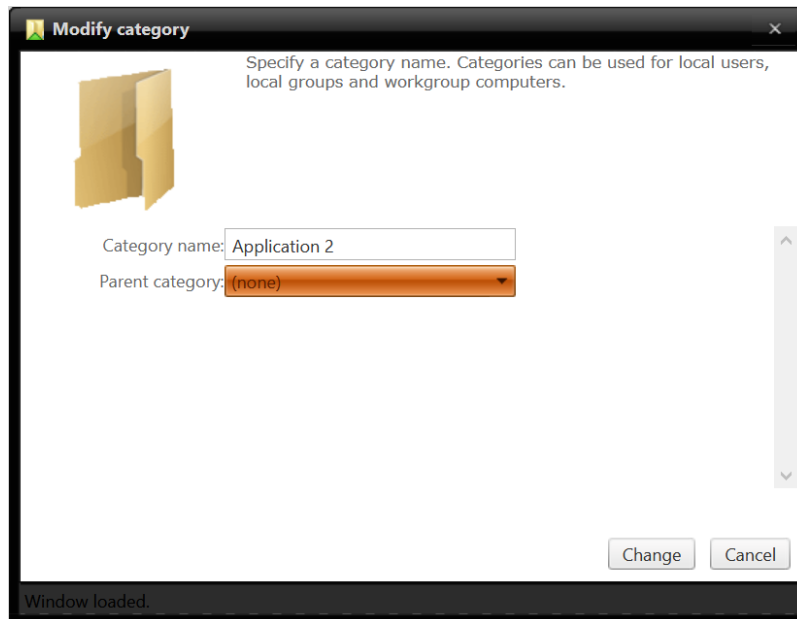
Modify category

×

Specify a category name. Categories can be used for local users, local groups and workgroup computers.

Category name: Application 2

Parent category: (none)

Change

Cancel

Window loaded.